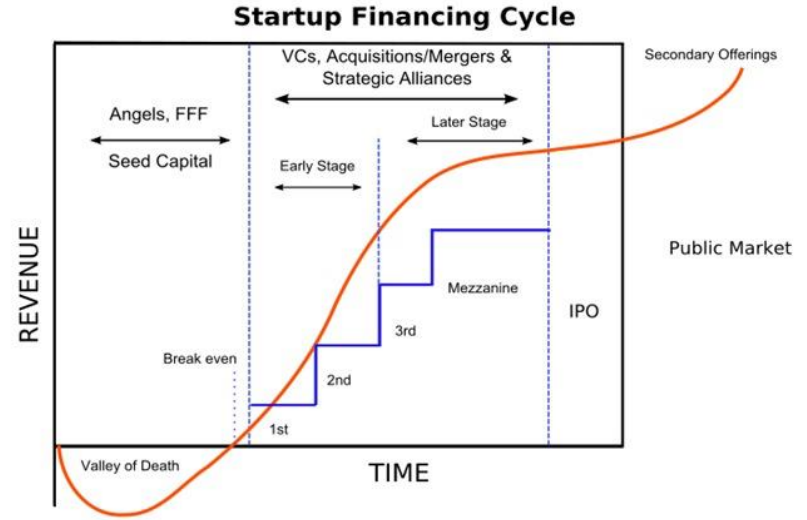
Startup Financing Cycle

VCs, Acquisitions/Mergers & Strategic Alliances

Secondary Offerings

Angels, FFF

Seed Capital

Later Stage

Early Stage

Public Market

REVENUE

Mezzanine

IPO

3rd

Break even

2nd

1st

Valley of Death

TIME